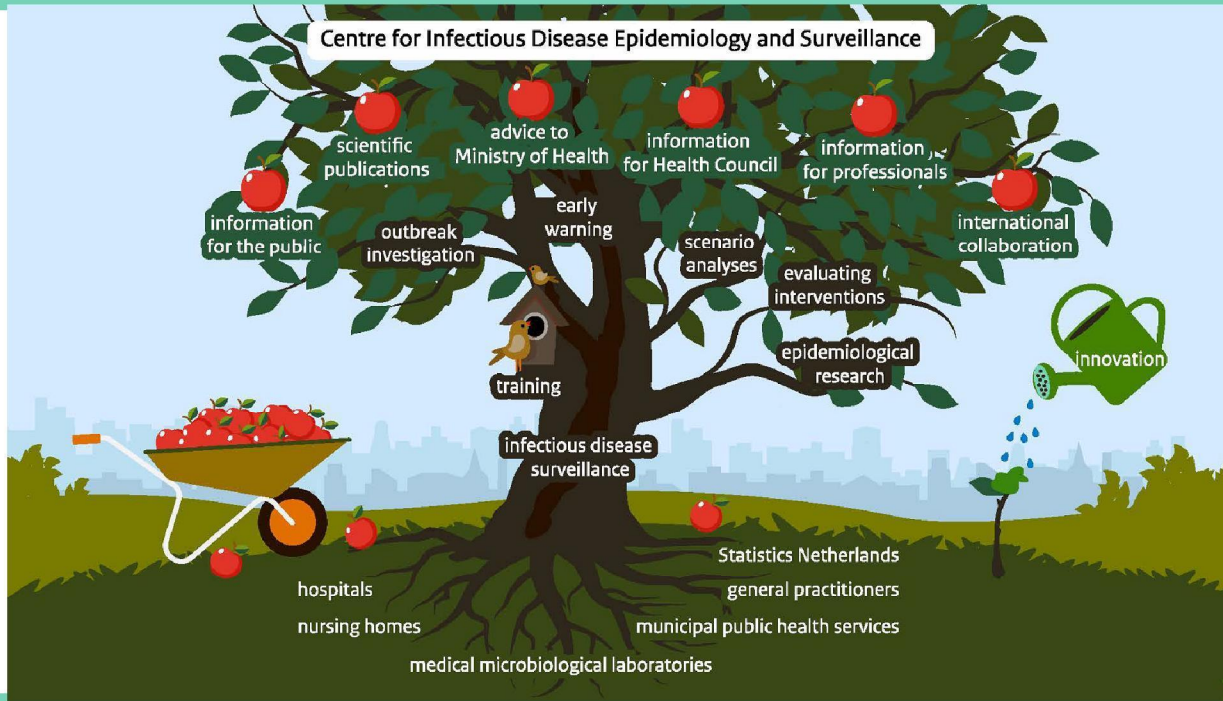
Centre for Infectious Disease Epidemiology and Surveillance

scientific publications

advice to Ministry of Health

information for Health Council

information for professionals

information for the public

international collaboration

outbreak investigation

early warning

scenario analyses

evaluating interventions

epidemiological research

innovation

training

infectious disease surveillance

hospitals

nursing homes

medical microbiological laboratories

Statistics Netherlands

general practitioners

municipal public health services